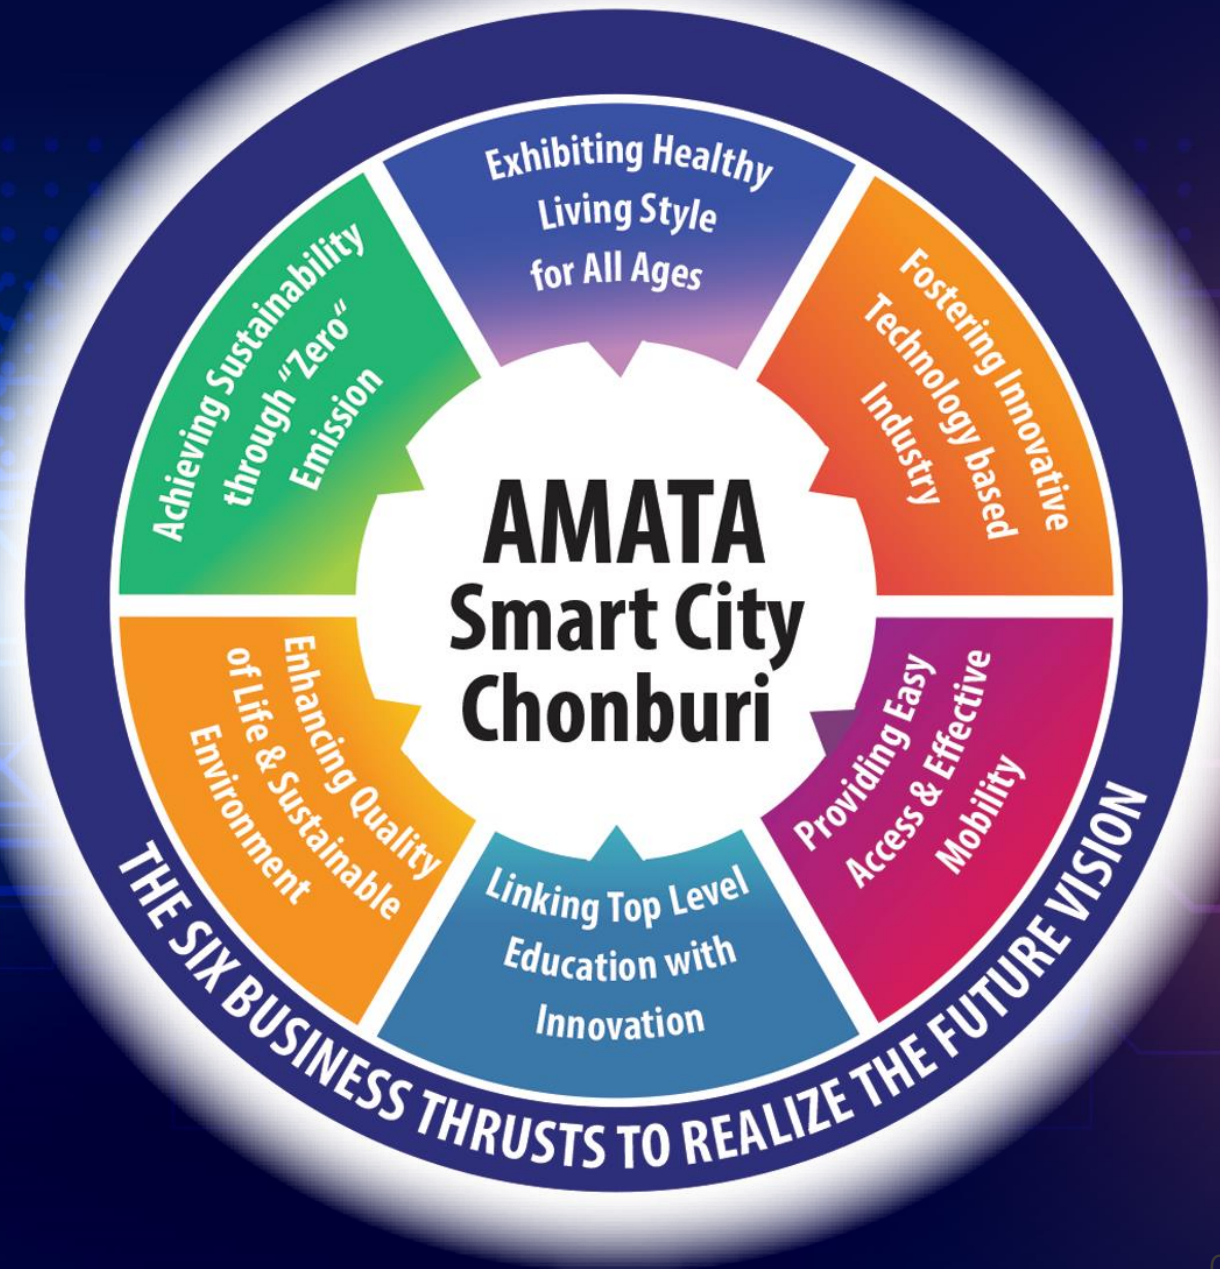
AMATA Smart City Chonburi

Exhibiting Healthy Living Style for All Ages

Fostering Innovative Technology based Industry

Providing Easy Access & Effective Mobility

Linking Top Level Education with Innovation

Enhancing Quality of Life & Sustainable Environment

Achieving Sustainability through "Zero" Emission

THE SIX BUSINESS THRUSTS TO REALIZE THE FUTURE VISION